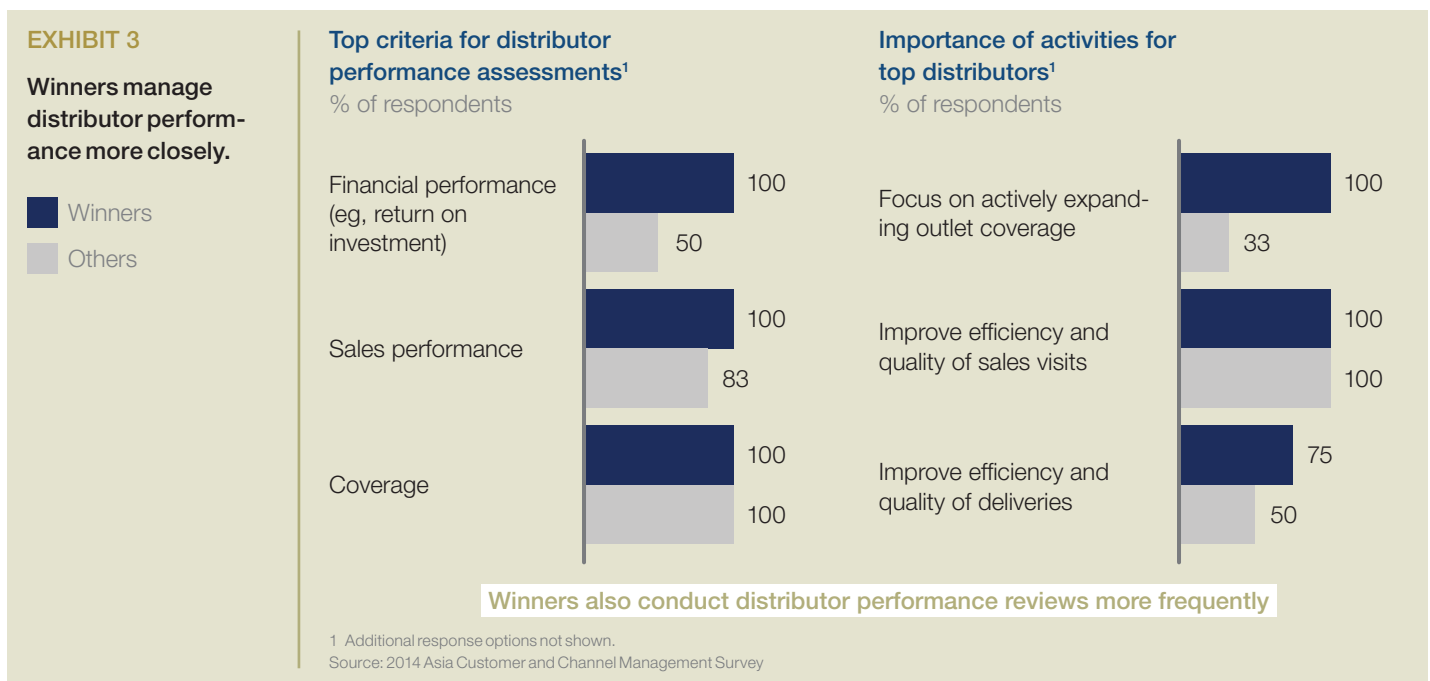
EXHIBIT 3

Winners manage distributor performance more closely.

Winners
Others

Top criteria for distributor performance assessments$^1$
% of respondents

Financial performance (eg, return on investment) 100 50

Sales performance 100 83

Coverage 100 100

Importance of activities for top distributors$^1$
% of respondents

Focus on actively expanding outlet coverage 100 33

Improve efficiency and quality of sales visits 100 100

Improve efficiency and quality of deliveries 75 50

Winners also conduct distributor performance reviews more frequently

1 Additional response options not shown.
Source: 2014 Asia Customer and Channel Management Survey